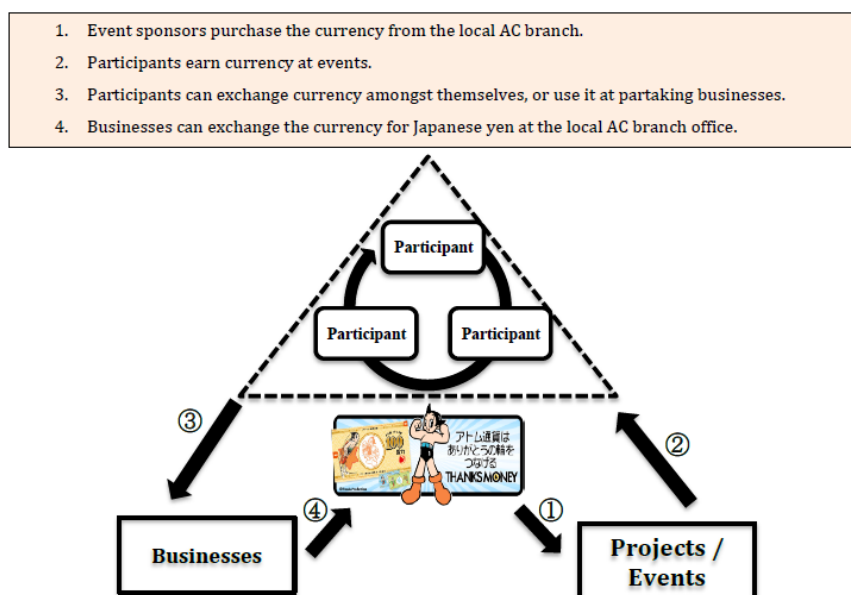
1. Event sponsors purchase the currency from the local AC branch.
2. Participants earn currency at events.
3. Participants can exchange currency amongst themselves, or use it at partaking businesses.
4. Businesses can exchange the currency for Japanese yen at the local AC branch office.

Participant

Participant

Participant

③

②

アトム通貨は ありがとうの輪を つなげる THANKS MONEY

④

①

Businesses

Projects / Events